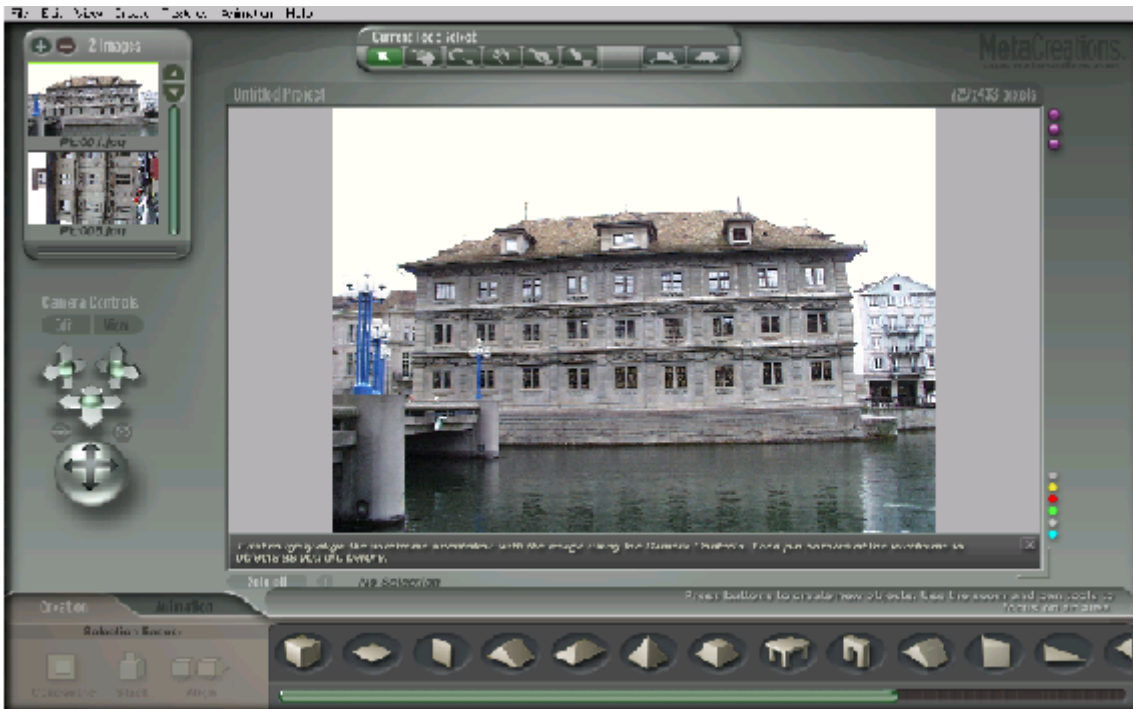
File Edit View Create Tools Animation Help

2 Images

P1000001.jpg

P1000005.jpg

Current Tool: Select

MetaCreations.

Untitled Project

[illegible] pixels

Camera Controls

Orbit Move

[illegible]

Select all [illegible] No Selection

Creation Animation

Selection Bounds

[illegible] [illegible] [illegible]

Press buttons to create new objects. Use the zoom and pan tools to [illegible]